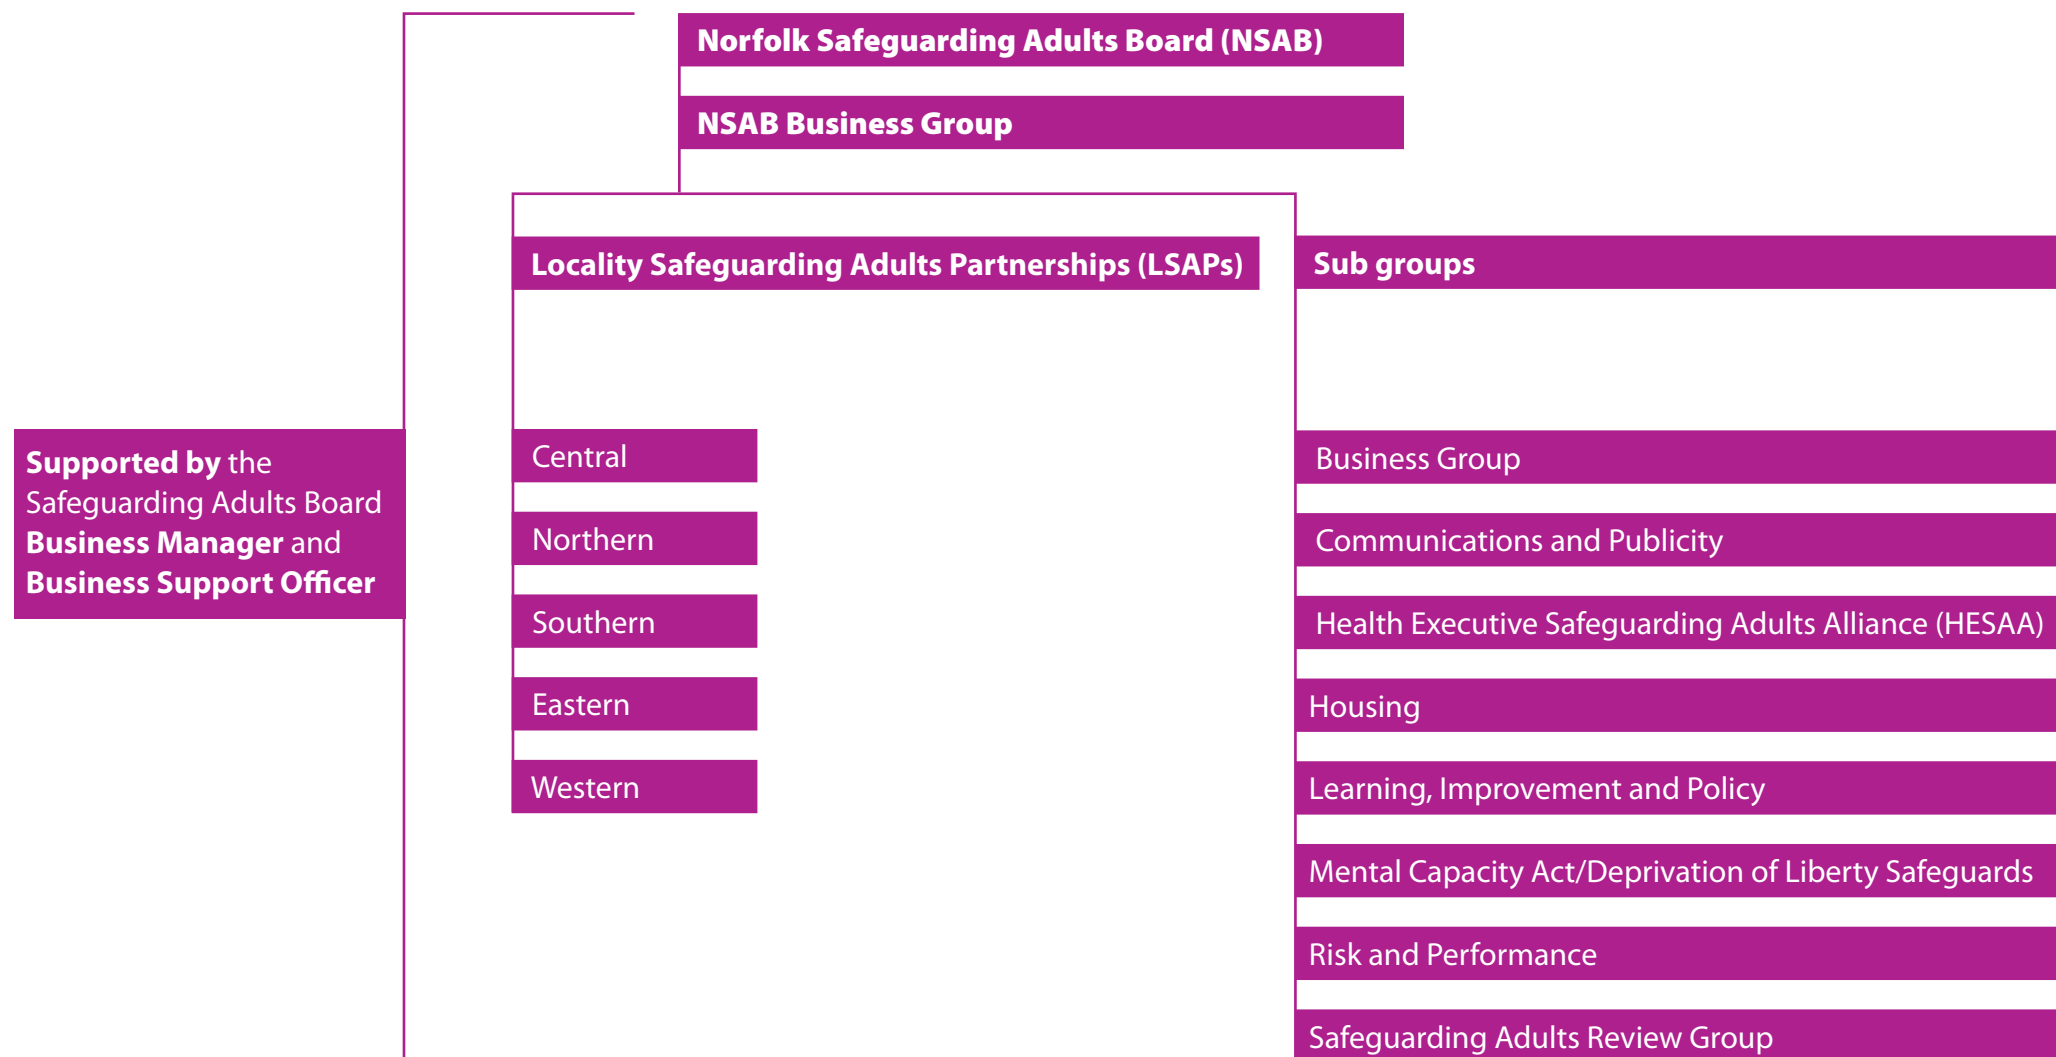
Norfolk Safeguarding Adults Board (NSAB)

NSAB Business Group

Locality Safeguarding Adults Partnerships (LSAPs)

Sub groups

Supported by the Safeguarding Adults Board Business Manager and Business Support Officer

Central

Northern

Southern

Eastern

Western

Business Group

Communications and Publicity

Health Executive Safeguarding Adults Alliance (HESAA)

Housing

Learning, Improvement and Policy

Mental Capacity Act/Deprivation of Liberty Safeguards

Risk and Performance

Safeguarding Adults Review Group